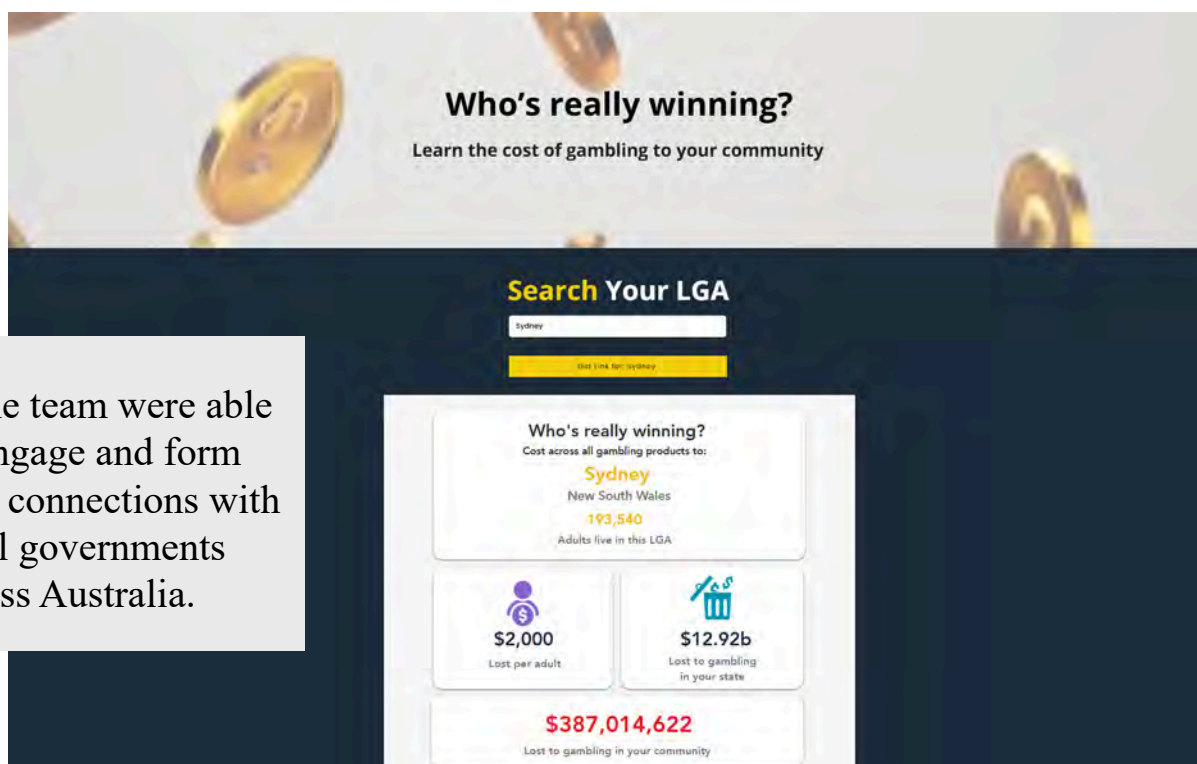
Who's really winning?

Learn the cost of gambling to your community

Search Your LGA

Sydney

Get link for: Sydney

e team were able ngage and form connections with l governments ss Australia.

Who's really winning?

Cost across all gambling products to:

Sydney

New South Wales

193,540

Adults live in this LGA

$2,000

Lost per adult

$12.92b

Lost to gambling in your state

$387,014,622

Lost to gambling in your community